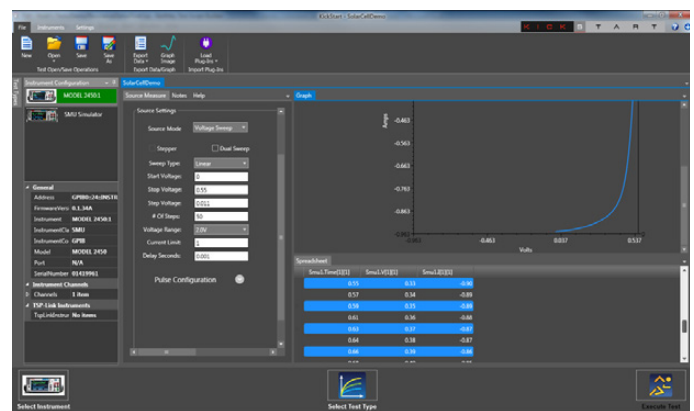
KickStart - SolarCellDemo

File Instruments Settings

New Open Save Save As
Tool Open/Save Operations

Export Data Graph Image
Export Data/Graph

Load Plug-Ins
Import Plug-Ins

Instrument Configuration

MODEL 2450:1

SMU Simulator

General
Address GPIB0::24::INSTR
FirmwareVers 0.1.34A
Instrument MODEL 2450:1
InstrumentCla SMU
InstrumentCo GPIB
Model MODEL 2450
Port N/A
SerialNumber 01419961
Instrument Channels
Channels 1 Item
TSP-Link Instruments
TspLinkInstrur No items

SolarCellDemo

Source Measure Notes Help

Source Settings

Source Mode Voltage Sweep

Stepper Dual Sweep

Sweep Type: Linear

Start Voltage: 0

Stop Voltage: 0.55

Step Voltage: 0.011

# Of Steps: 50

Voltage Range: 2.0V

Current Limit: 1

Delay Seconds: 0.001

Pulse Configuration

Graph

Amps

-0.463
-0.563
-0.663
-0.763
-0.863
-0.963

-0.463 0.037 0.537

Volts

Spreadsheet

| Smu1.Time[1][1] | Smu1.V[1][1] | Smu1.I[1][1] |
|---|---|---|
| 0.55 | 0.33 | -0.90 |
| 0.57 | 0.34 | -0.89 |
| 0.58 | 0.35 | -0.88 |
| 0.61 | 0.36 | -0.88 |
| 0.63 | 0.37 | -0.87 |
| 0.64 | 0.38 | -0.87 |
| 0.66 | 0.39 | -0.86 |

Select Instrument

Select Test Type

Execute Test